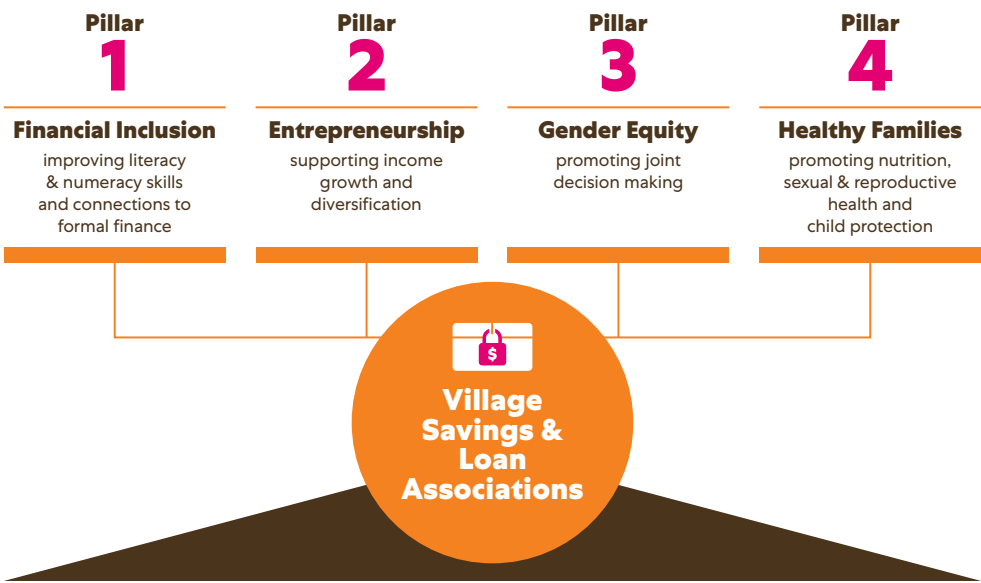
Pillar
1
Financial Inclusion
improving literacy & numeracy skills and connections to formal finance

Pillar
2
Entrepreneurship
supporting income growth and diversification

Pillar
3
Gender Equity
promoting joint decision making

Pillar
4
Healthy Families
promoting nutrition, sexual & reproductive health and child protection

$

Village Savings & Loan Associations